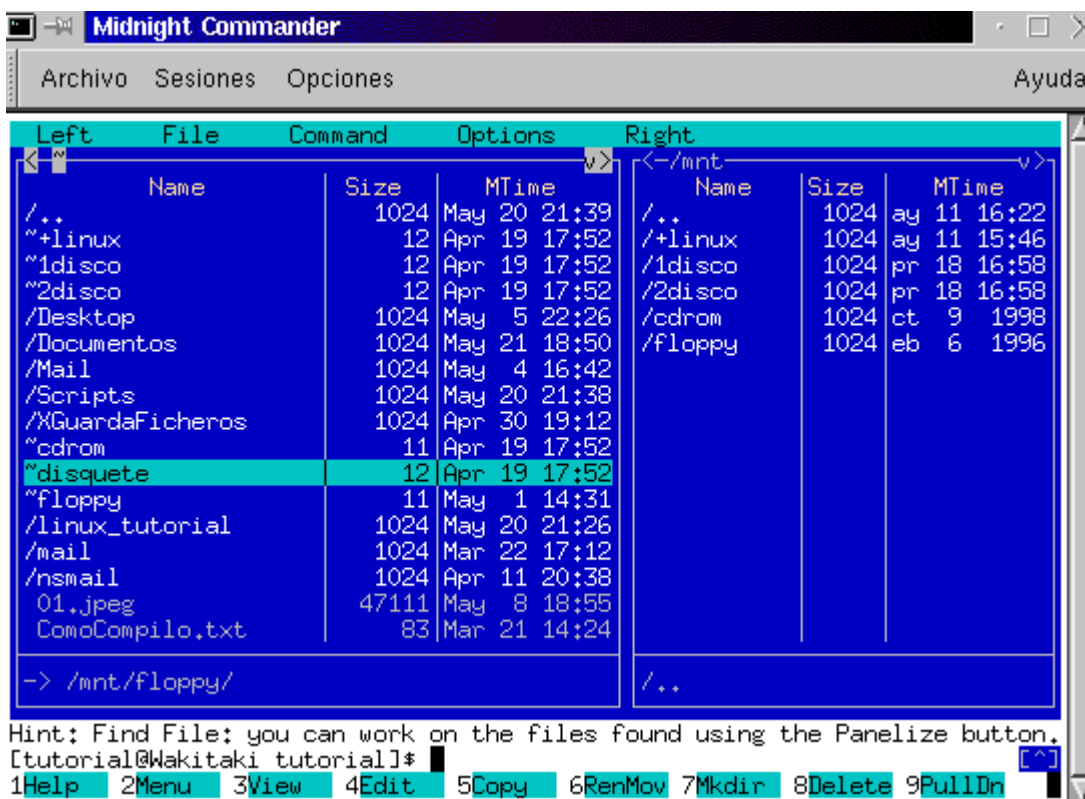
Midnight Commander

Archivo Sesiones Opciones Ayuda

Left File Command Options Right

<~ v> <-/mnt v>

| Name | Size | MTime |
|---|---|---|
| /.. | 1024 | May 20 21:39 |
| ~+linux | 12 | Apr 19 17:52 |
| ~1disco | 12 | Apr 19 17:52 |
| ~2disco | 12 | Apr 19 17:52 |
| /Desktop | 1024 | May 5 22:26 |
| /Documentos | 1024 | May 21 18:50 |
| /Mail | 1024 | May 4 16:42 |
| /Scripts | 1024 | May 20 21:38 |
| /XGuardaFicheros | 1024 | Apr 30 19:12 |
| ~cdrom | 11 | Apr 19 17:52 |
| ~disquete | 12 | Apr 19 17:52 |
| ~floppy | 11 | May 1 14:31 |
| /linux_tutorial | 1024 | May 20 21:26 |
| /mail | 1024 | Mar 22 17:12 |
| /nsmail | 1024 | Apr 11 20:38 |
| 01.jpeg | 47111 | May 8 18:55 |
| ComoCompilo.txt | 83 | Mar 21 14:24 |

| Name | Size | MTime |
|---|---|---|
| /.. | 1024 | ay 11 16:22 |
| /+linux | 1024 | ay 11 15:46 |
| /1disco | 1024 | pr 18 16:58 |
| /2disco | 1024 | pr 18 16:58 |
| /cdrom | 1024 | ct 9 1998 |
| /floppy | 1024 | eb 6 1996 |

-> /mnt/floppy/

/..

Hint: Find File: you can work on the files found using the Panelize button.
[tutorial@Wakitaki tutorial]$ [^]
1Help 2Menu 3View 4Edit 5Copy 6RenMov 7Mkdir 8Delete 9PullDn